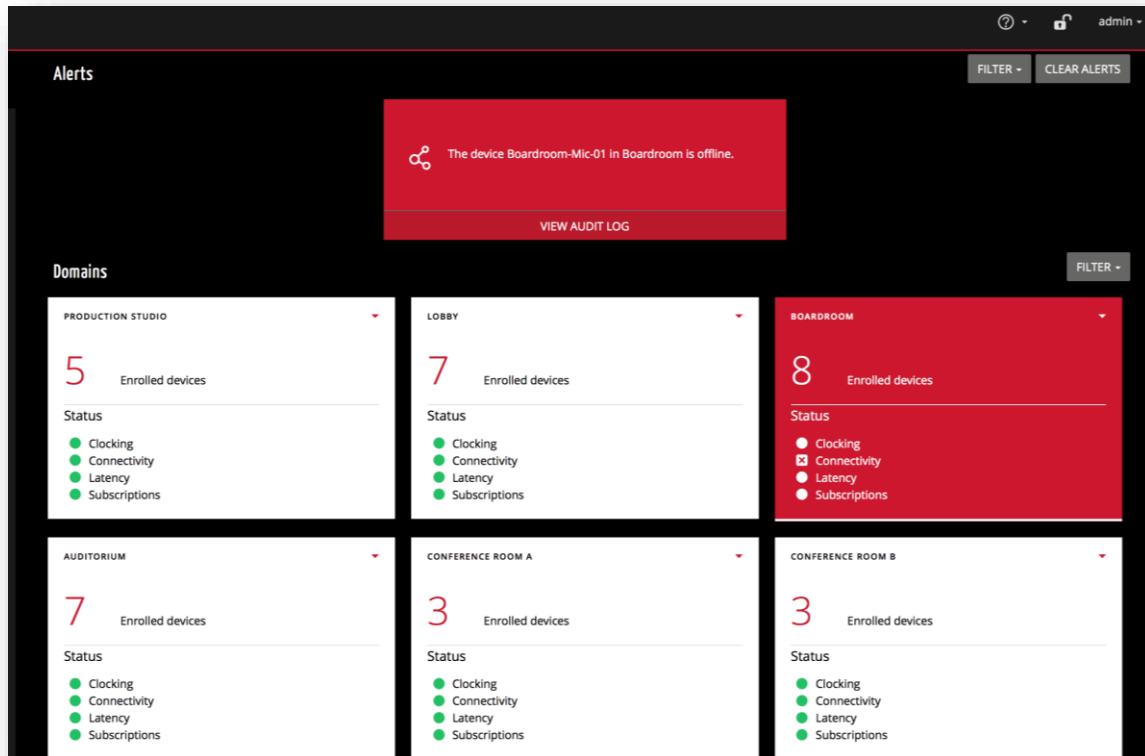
admin

Alerts

FILTER

CLEAR ALERTS

The device Boardroom-Mic-01 in Boardroom is offline.

VIEW AUDIT LOG

Domains

FILTER

PRODUCTION STUDIO

5 Enrolled devices

Status

Clocking
Connectivity
Latency
Subscriptions

LOBBY

7 Enrolled devices

Status

Clocking
Connectivity
Latency
Subscriptions

BOARDROOM

8 Enrolled devices

Status

Clocking
Connectivity
Latency
Subscriptions

AUDITORIUM

7 Enrolled devices

Status

Clocking
Connectivity
Latency
Subscriptions

CONFERENCE ROOM A

3 Enrolled devices

Status

Clocking
Connectivity
Latency
Subscriptions

CONFERENCE ROOM B

3 Enrolled devices

Status

Clocking
Connectivity
Latency
Subscriptions